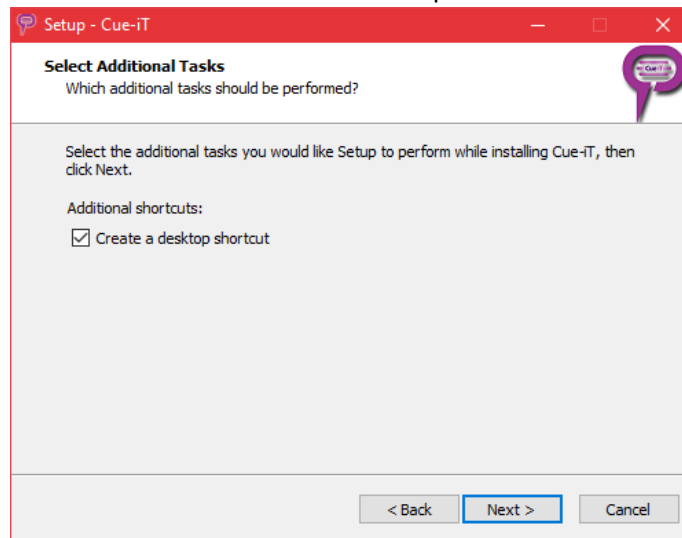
Setup - Cue-iT

Select Additional Tasks
Which additional tasks should be performed?

Cue-iT

Select the additional tasks you would like Setup to perform while installing Cue-iT, then click Next.

Additional shortcuts:
Create a desktop shortcut

< Back
Next >
Cancel